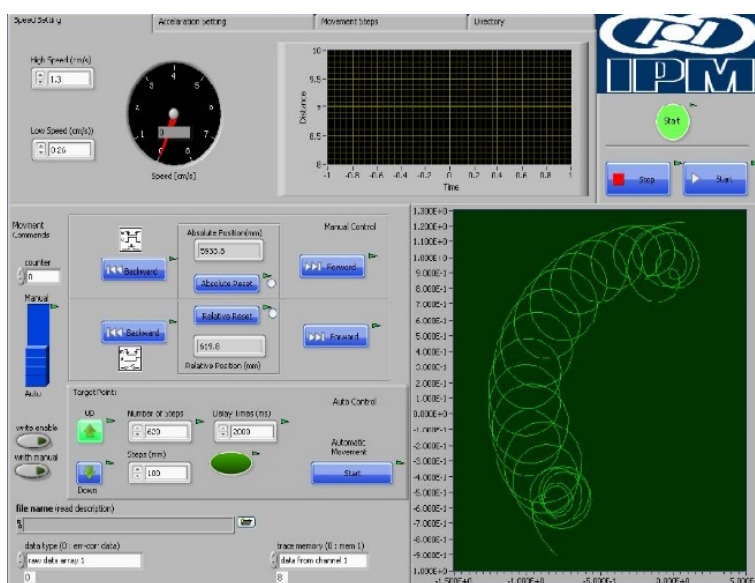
Speed Setting | Acceleration Setting | Movement Steps | Directory

IPM

High Speed (m/s)
1.3

Low Speed (cm/s)
0.26

Speed [cm/s]

0

Distance
Time

10
9.5
9
8.5
8
-1 -0.8 -0.6 -0.4 -0.2 0 0.2 0.4 0.6 0.8 1

Start

Stop
Start

Movment Commends

counter
0

Manual

Auto

Absolute Position(mm)
5933.5

Manual Control

Backward
Absolute Reset
Forward

Backward
Relative Reset
Forward

619.0
Relative Position (mm)

Target Points
Up
Number of steps
620
Delay times (ms)
2000
Auto Control

write enable
with manual

Steps (mm)
100

Automatic Movement
Start

Down

file name (read description)
%

data type (0 : em-corr data)
raw data array 1
0

trace memory (0 : mem 1)
data from channel 1
8

1.300E+0
1.200E+0
1.100E+0
1.000E+0
9.000E-1
8.000E-1
7.000E-1
6.000E-1
5.000E-1
4.000E-1
3.000E-1
2.000E-1
1.000E-1
0.000E+0
-1.000E-1
-2.000E-1
-3.000E-1
-4.000E-1
-5.000E-1
-6.000E-1
-7.000E-1
-8.000E-1
-9.000E-1
-1.000E+0
-1.500E+0 -1.000E+0 -5.000E-1 0.000E+0 5.000